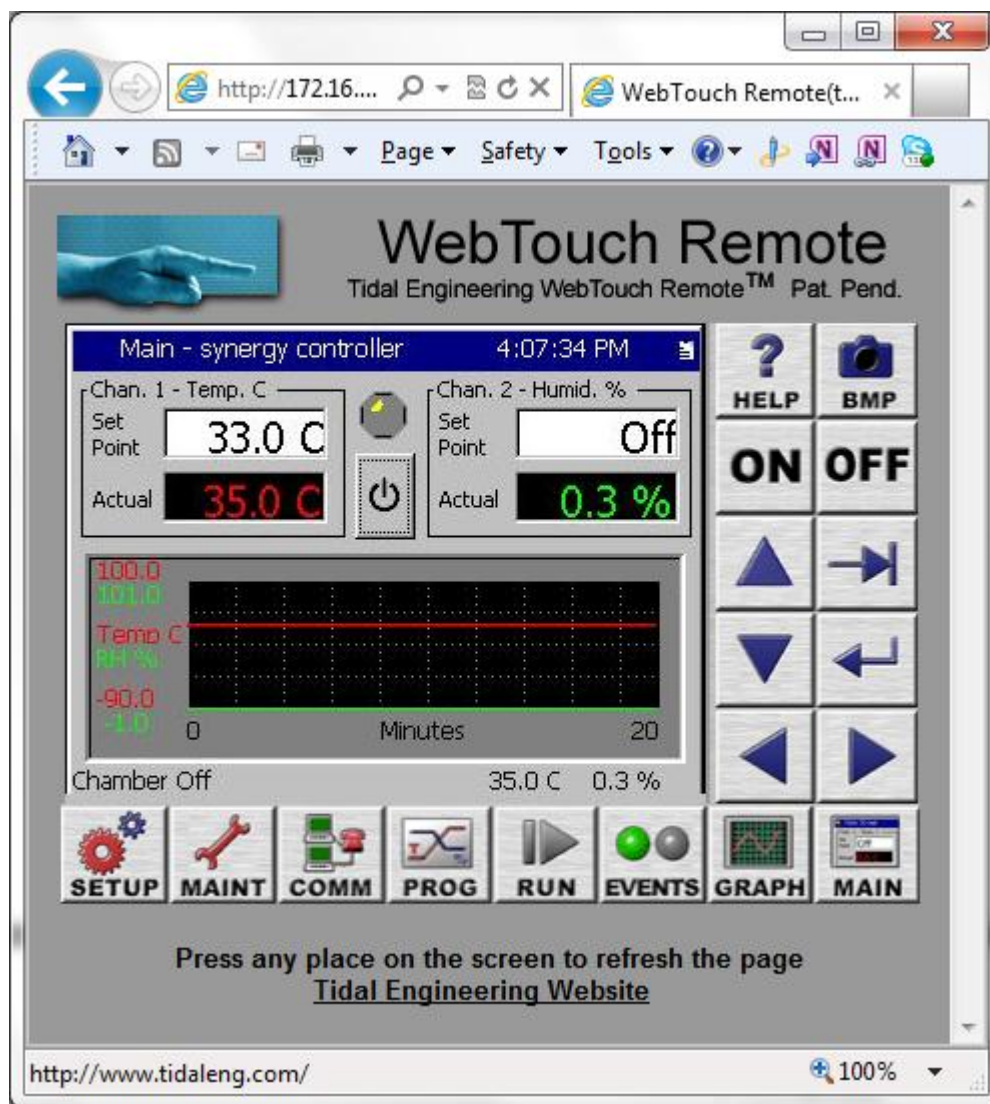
http://172.16....
WebTouch Remote(t...
Page ▾ Safety ▾ Tools ▾

WebTouch Remote
Tidal Engineering WebTouch Remote™ Pat. Pend.

Main - synergy controller 4:07:34 PM

Chan. 1 - Temp. C
Set Point 33.0 C
Actual 35.0 C

Chan. 2 - Humid. %
Set Point Off
Actual 0.3 %

100.0
101.0
Temp C
RH %
-90.0
-1.0
0 Minutes 20

Chamber Off 35.0 C 0.3 %

HELP
BMP
ON
OFF

SETUP MAINT COMM PROG RUN EVENTS GRAPH MAIN

Press any place on the screen to refresh the page
Tidal Engineering Website

http://www.tidaleng.com/
100%